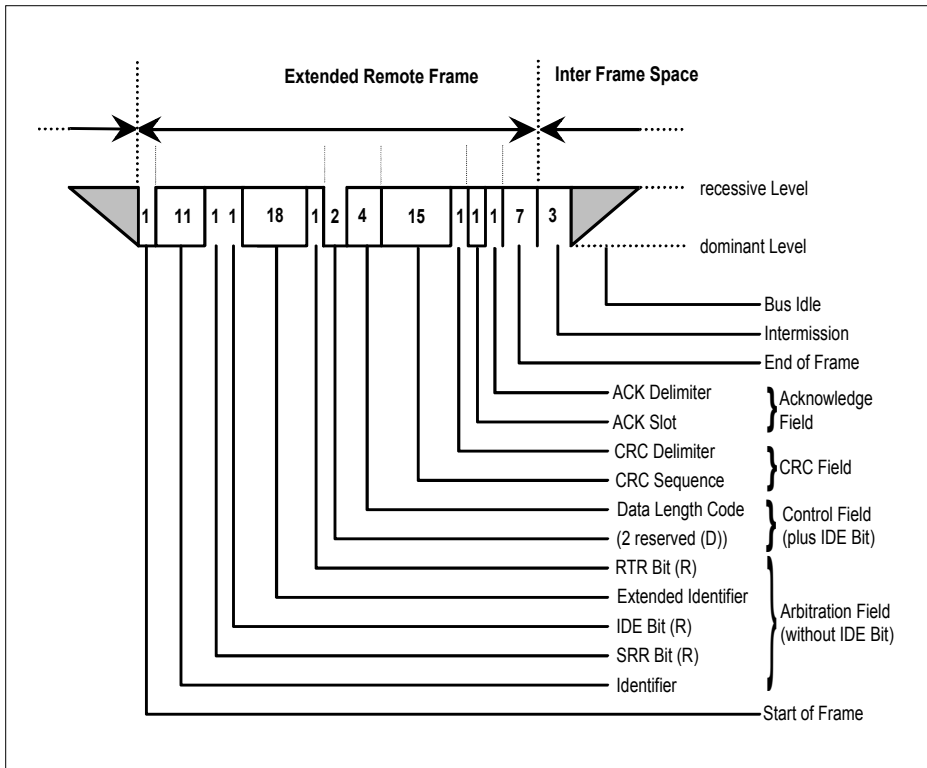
Extended Remote Frame

Inter Frame Space

1 11 1 1 18 1 2 4 15 1 1 1 7 3

recessive Level

dominant Level

Bus Idle

Intermission

End of Frame

ACK Delimiter

ACK Slot

Acknowledge Field

CRC Delimiter

CRC Sequence

CRC Field

Data Length Code

(2 reserved (D))

Control Field (plus IDE Bit)

RTR Bit (R)

Extended Identifier

IDE Bit (R)

SRR Bit (R)

Identifier

Arbitration Field (without IDE Bit)

Start of Frame